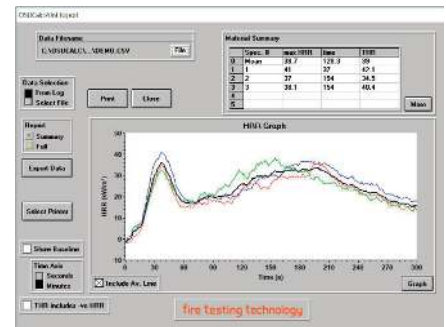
ConeCalc Print Export

Data Filename
C:\ISO\CALC\...\DEMO.CSV
File

Material Summary
|   | Spec. # | max HRR | time | THR |
|---|---|---|---|---|
| 0 | Mean | 38.7 | 129.3 | 39 |
| 1 | 1 | 41 | 37 | 47.1 |
| 2 | 2 | 37 | 154 | 34.5 |
| 3 | 3 | 38.1 | 154 | 40.4 |
| 4 |   |   |   |   |
| 5 |   |   |   |   |

Mean

Data Selection
From Log
Select File

Print
Close

Report
Summary
Full

Export Data

Select Printer

Show Baseline

Time Axis
Seconds
Minutes

THR includes -ve HRR

HRR Graph
HRR (kW/m²)
40
35
30
25
20
15
10
5
0
0
30
60
90
120
150
180
210
240
270
300
Time (s)

Include Av. Line

Graph

fire testing technology